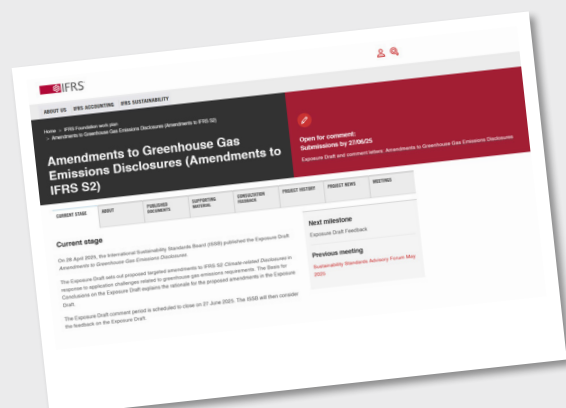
IFRS

ABOUT US IFRS ACCOUNTING IFRS SUSTAINABILITY

Home > IFRS Foundation work plan > Amendments to Greenhouse Gas Emissions Disclosures (Amendments to IFRS S2)

Amendments to Greenhouse Gas Emissions Disclosures (Amendments to IFRS S2)

Open for comment: Submissions by 27/06/25

Exposure Draft and comment letters: Amendments to Greenhouse Gas Emissions Disclosures

CURRENT STAGE | ABOUT | PUBLISHED DOCUMENTS | SUPPORTING MATERIAL | CONSULTATION FEEDBACK | PROJECT HISTORY | PROJECT NEWS | MEETINGS

Current stage

On 28 April 2025, the International Sustainability Standards Board (ISSB) published the Exposure Draft Amendments to Greenhouse Gas Emissions Disclosures.

The Exposure Draft sets out proposed targeted amendments to IFRS S2 Climate-related Disclosures in response to application challenges related to greenhouse gas emissions requirements. The Basis for Conclusions on the Exposure Draft explains the rationale for the proposed amendments in the Exposure Draft.

The Exposure Draft comment period is scheduled to close on 27 June 2025. The ISSB will then consider the feedback on the Exposure Draft.

Next milestone

Exposure Draft Feedback

Previous meeting

Sustainability Standards Advisory Forum May 2025